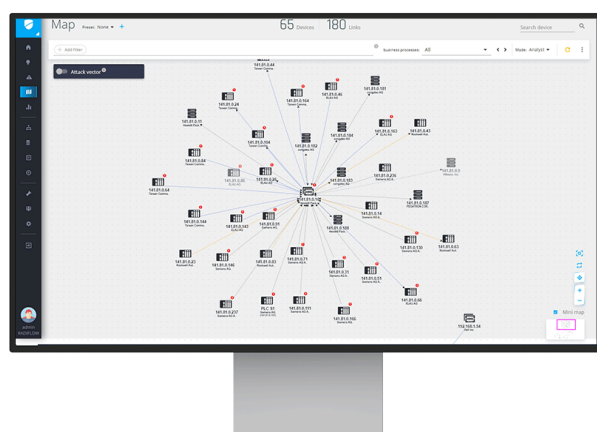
Map Presets: None ▾ +

65 Devices 180 Links

Search device

+ Add filter

Business processes: All

Mode: Analyst

Attack vector

141.01.0.44

141.01.0.24

141.01.0.104

141.01.0.46

141.01.0.101

141.01.0.15

141.01.0.104

141.01.0.102

141.01.0.102

141.01.0.103

141.01.0.43

141.01.0.04

141.01.0.46

141.01.0.24

141.01.0.103

141.01.0.226

141.01.0.64

141.01.0.107

141.01.0.144

141.01.0.15

141.01.1.12

141.01.0.14

141.01.0.142

141.01.0.105

141.01.0.130

141.01.0.63

141.01.0.23

141.01.0.145

141.01.0.03

141.01.0.71

141.01.0.31

141.01.0.33

141.01.0.66

141.01.0.237

PLC 01

141.01.0.111

141.01.0.160

192.168.1.34

Mini map

admin